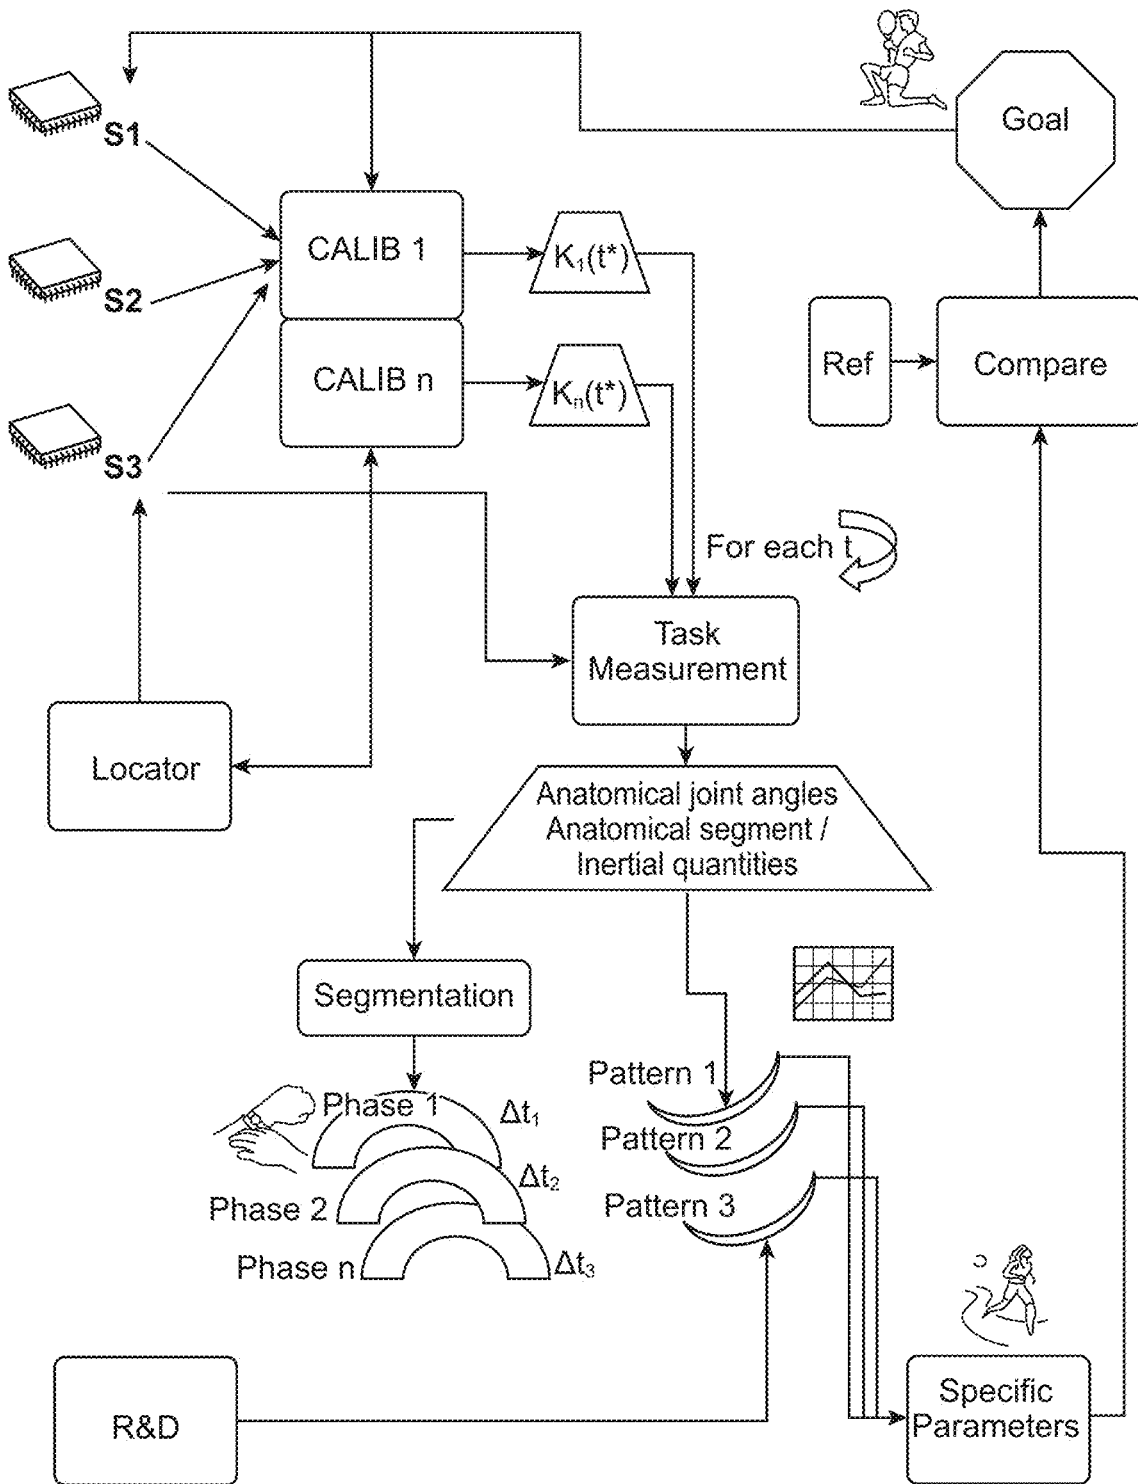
Goal

S1

S2

S3

CALIB 1

CALIB n

$K_1(t^*)$

$K_n(t^*)$

Ref

Compare

For each t

Task Measurement

Locator

Anatomical joint angles
Anatomical segment /
Inertial quantities

Segmentation

Phase 1

$\Delta t_1$

Phase 2

$\Delta t_2$

Phase n

$\Delta t_3$

Pattern 1

Pattern 2

Pattern 3

R&D

Specific Parameters